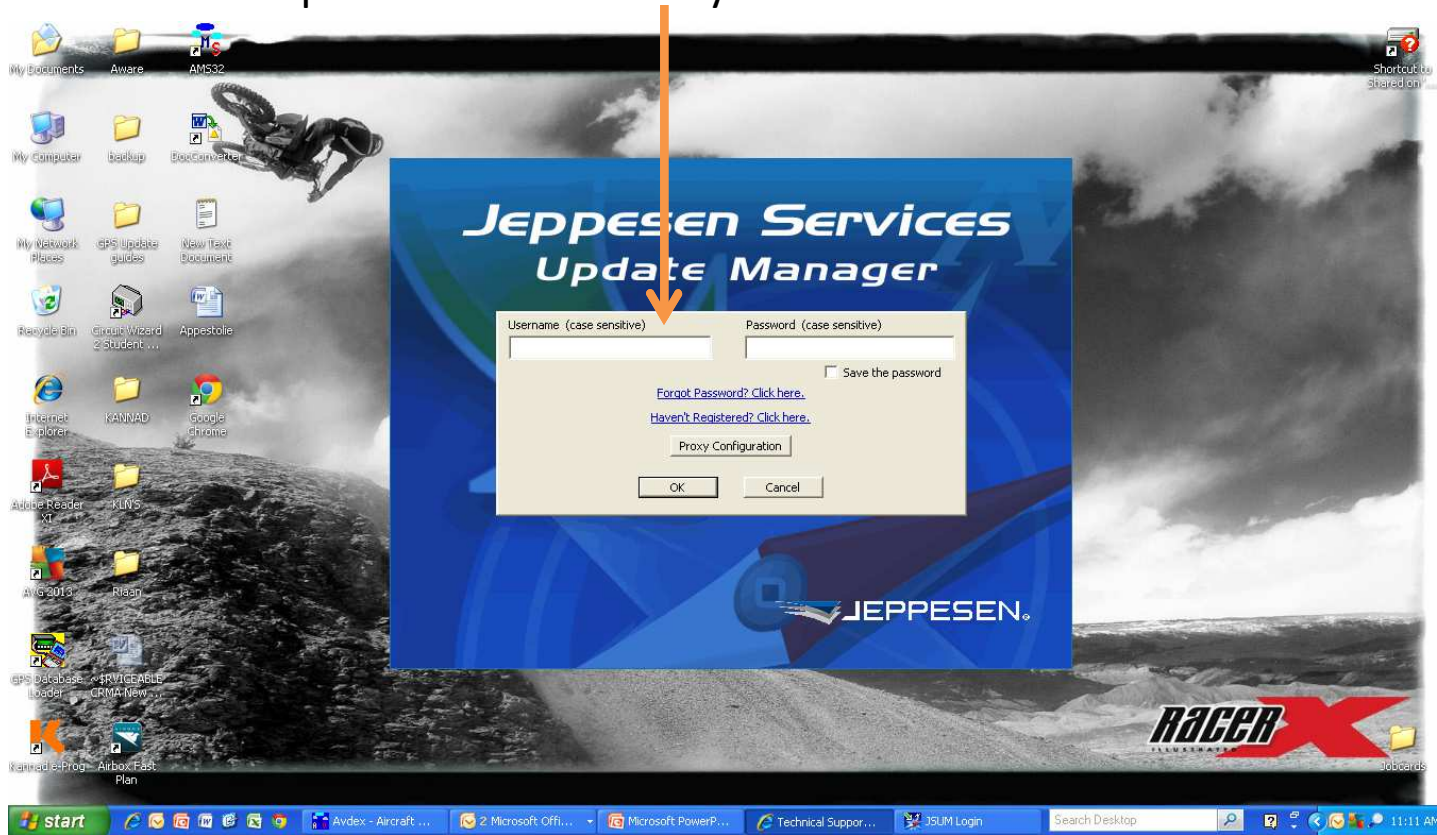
My Documents
Aware
AMS32
Shortcut to Shared on '...

My Computer
backup
DocConverter

My Network Places
GPS Update guides
New Text Document

Recycle Bin
Circuit Wizard 2 Student ...
Appestolie

Internet Explorer
KANNAD
Google Chrome

Adobe Reader XI
KLN's

AVG 2013
Riaan

GPS Database Loader
~$RVICEABLE CRMA New ...

Kannad e-Prog
Airbox Fast Plan

Jobcards

Jeppesen Services
Update Manager

Username (case sensitive)
Password (case sensitive)
Save the password
Forgot Password? Click here.
Haven't Registered? Click here.
Proxy Configuration
OK
Cancel

JEPPESEN.

RACER X
ILLUSTRATED

start
Avdex - Aircraft ...
2 Microsoft Offi...
Microsoft PowerP...
Technical Suppor...
JSUM Login
Search Desktop
11:11 AM